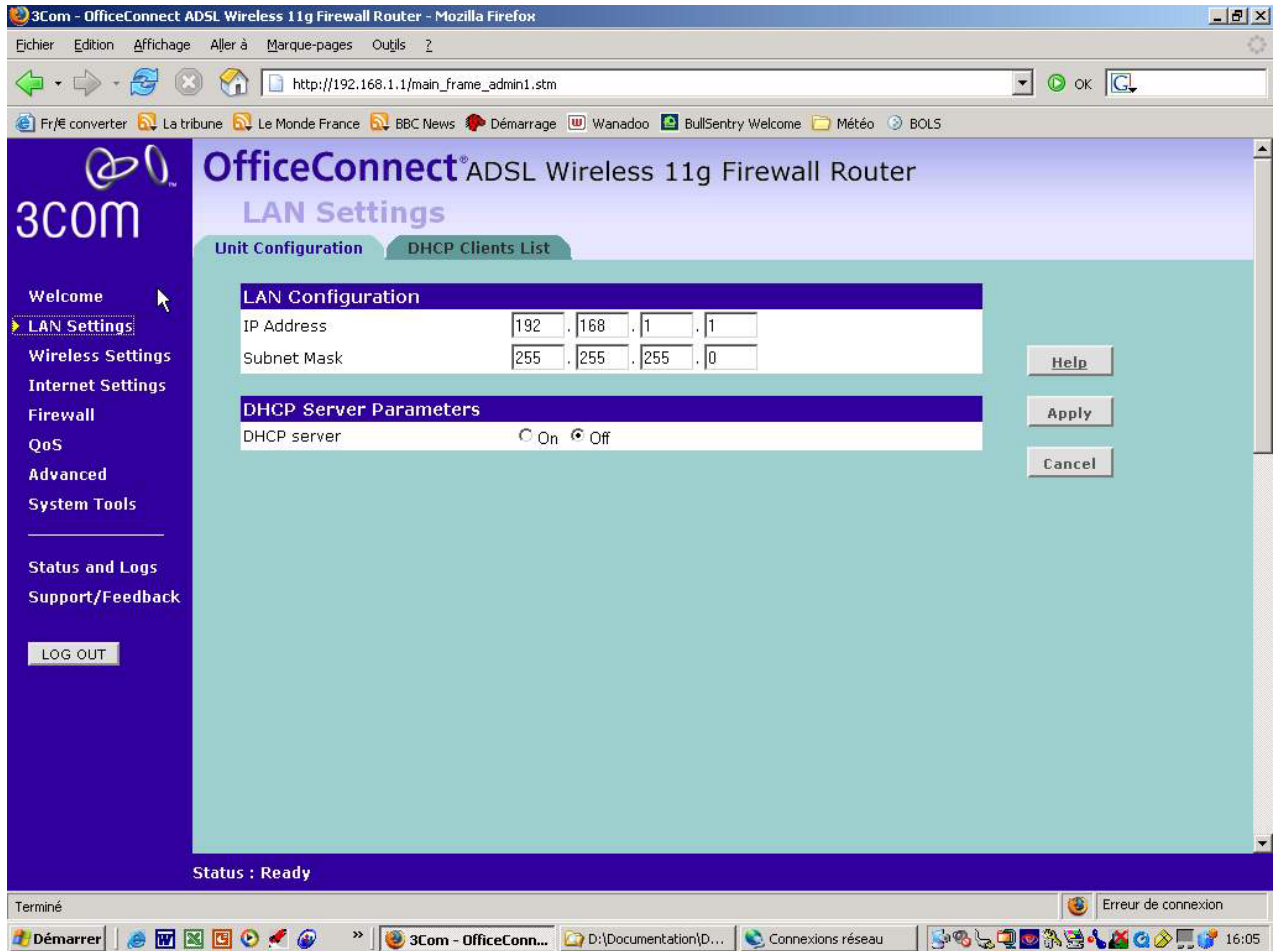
3Com - OfficeConnect ADSL Wireless 11g Firewall Router - Mozilla Firefox

Fichier Edition Affichage Aller à Marque-pages Outils ?

http://192.168.1.1/main_frame_admin1.stm

OK

Fr/€ converter La tribune Le Monde France BBC News Démarrage Wanadoo BullSentry Welcome Météo BOLS

3COM

OfficeConnect® ADSL Wireless 11g Firewall Router

LAN Settings

Unit Configuration DHCP Clients List

Welcome
LAN Settings
Wireless Settings
Internet Settings
Firewall
QoS
Advanced
System Tools

Status and Logs
Support/Feedback

LOG OUT

| LAN Configuration | |
|---|---|
| IP Address | 192 . 168 . 1 . 1 |
| Subnet Mask | 255 . 255 . 255 . 0 |

| DHCP Server Parameters | |
|---|---|
| DHCP server | On Off |

Help
Apply
Cancel

Status : Ready

Terminé

Erreur de connexion

Démarrer » 3Com - OfficeConn... D:\Documentation\D... Connexions réseau 16:05